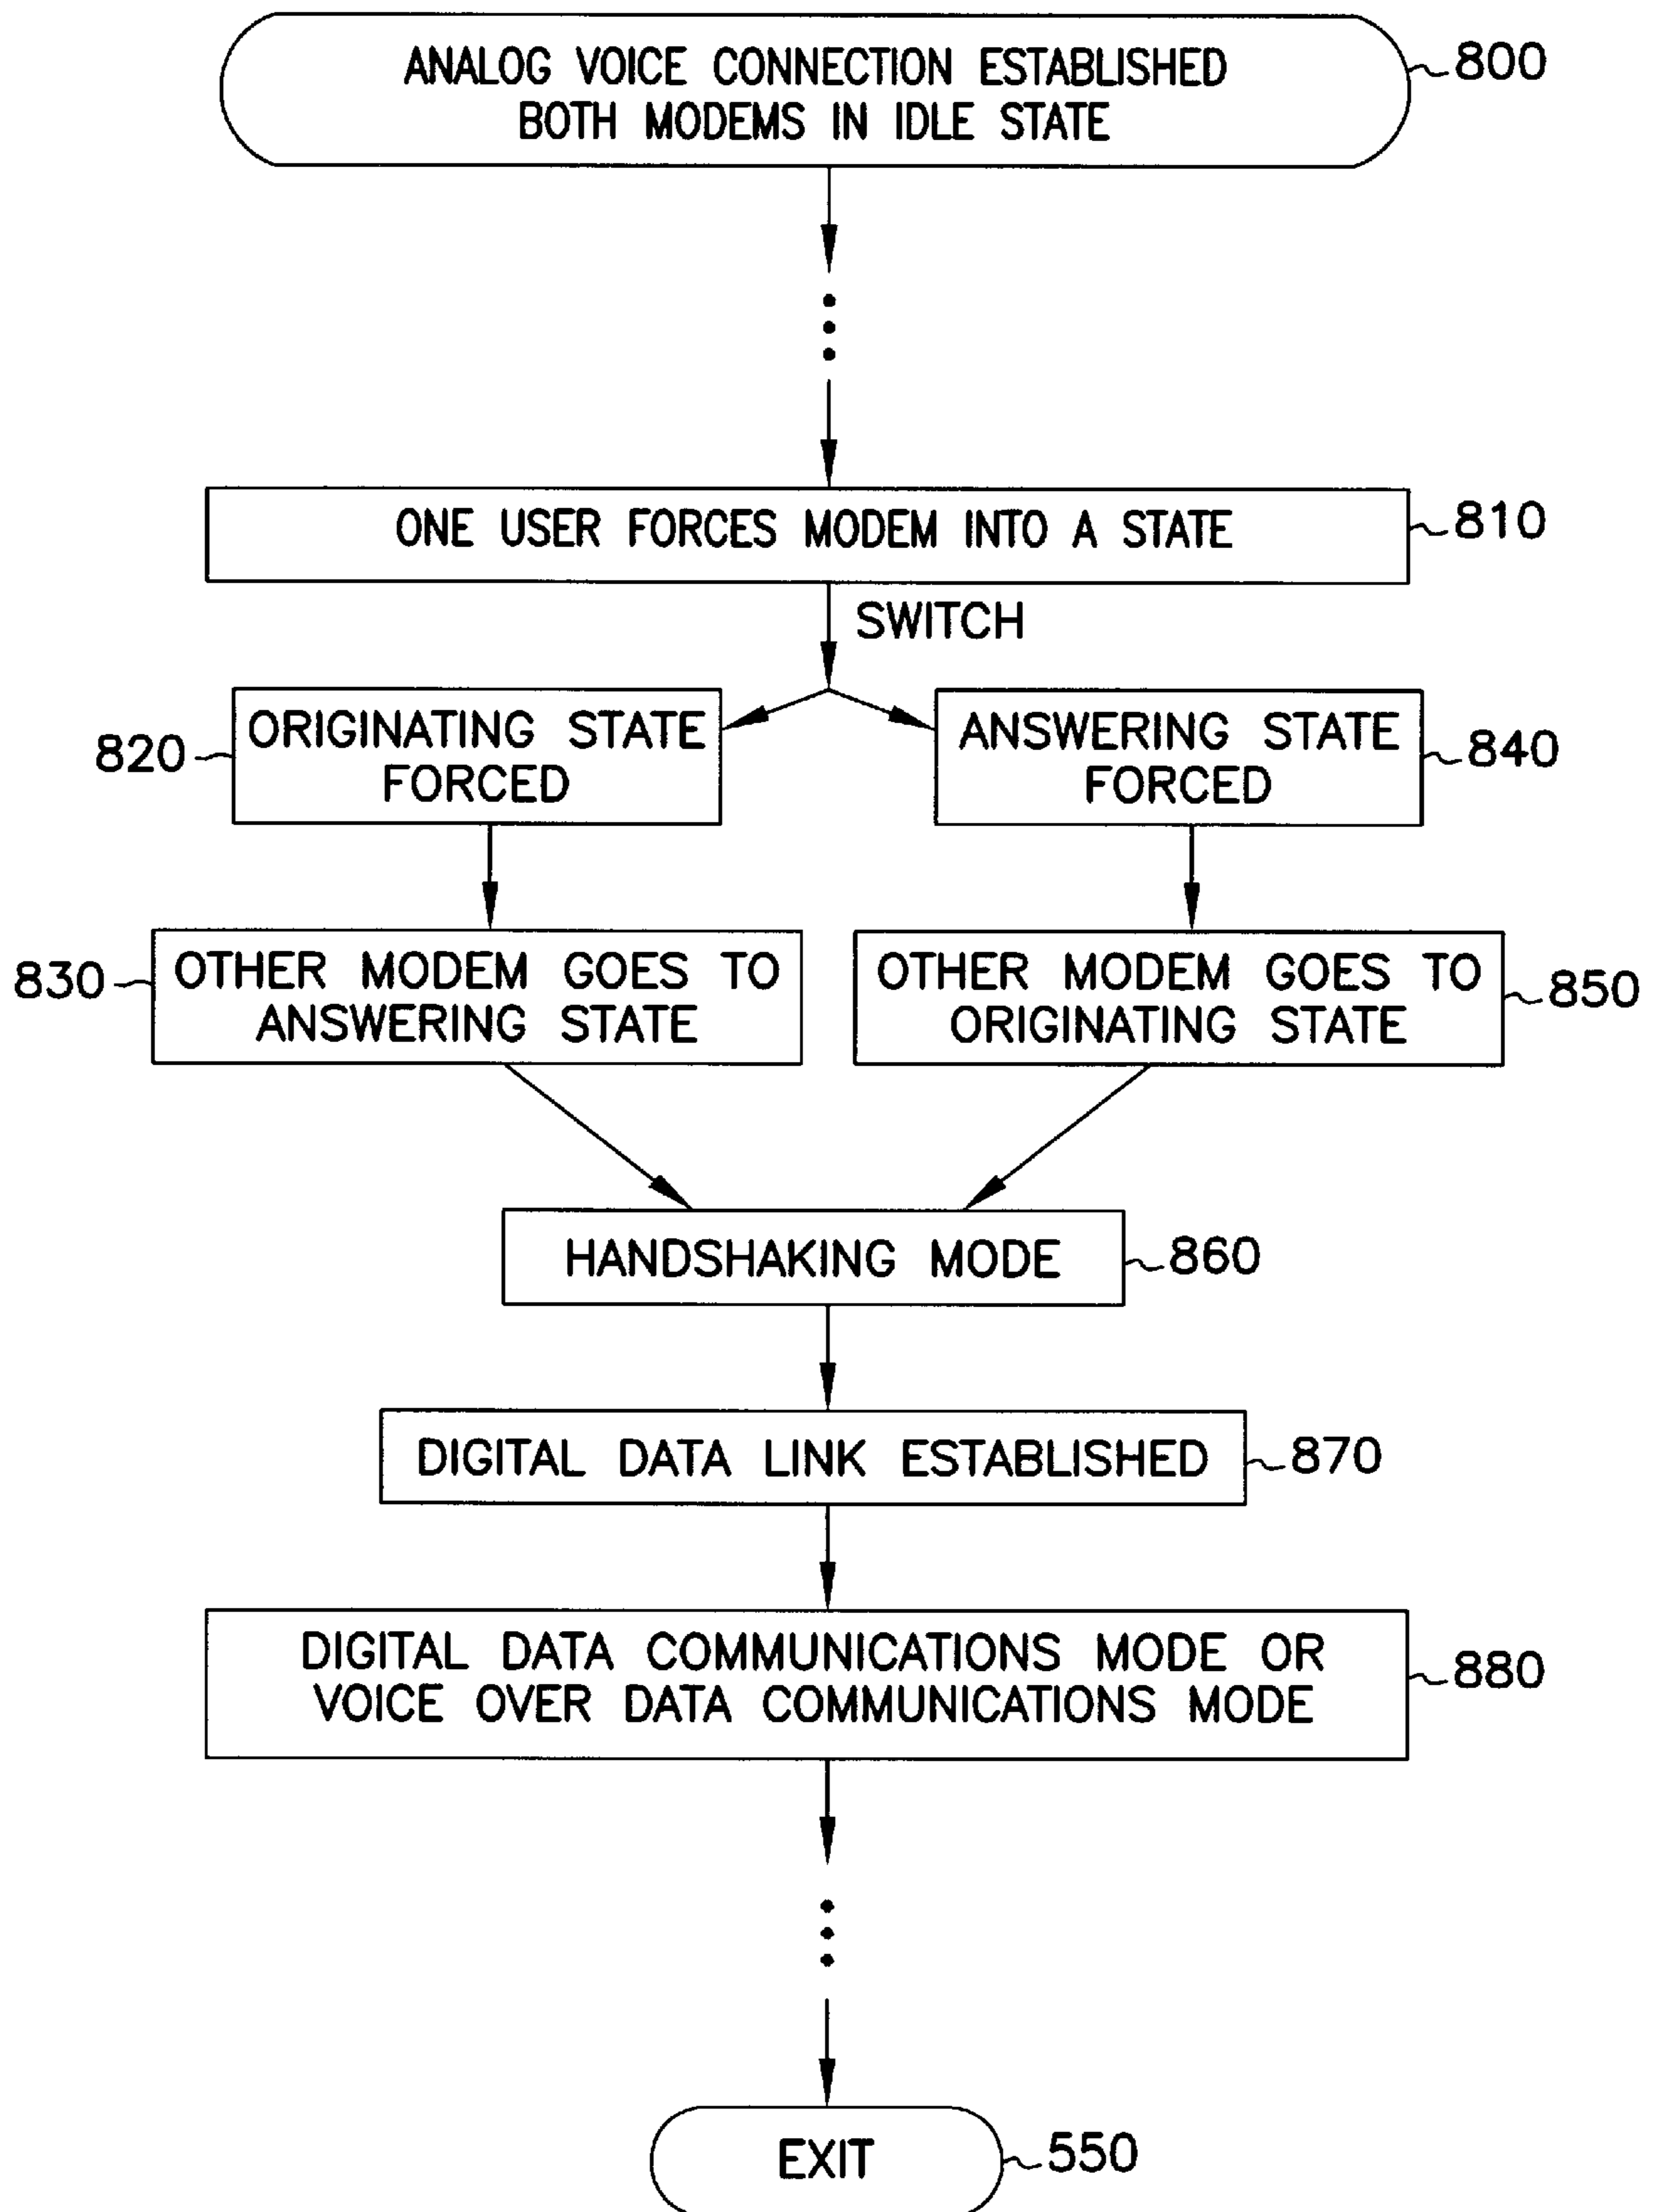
ANALOG VOICE CONNECTION ESTABLISHED BOTH MODEMS IN IDLE STATE 800

ONE USER FORCES MODEM INTO A STATE 810

SWITCH

820 ORIGINATING STATE FORCED

ANSWERING STATE FORCED 840

830 OTHER MODEM GOES TO ANSWERING STATE

OTHER MODEM GOES TO ORIGINATING STATE 850

HANDSHAKING MODE 860

DIGITAL DATA LINK ESTABLISHED 870

DIGITAL DATA COMMUNICATIONS MODE OR VOICE OVER DATA COMMUNICATIONS MODE 880

EXIT 550